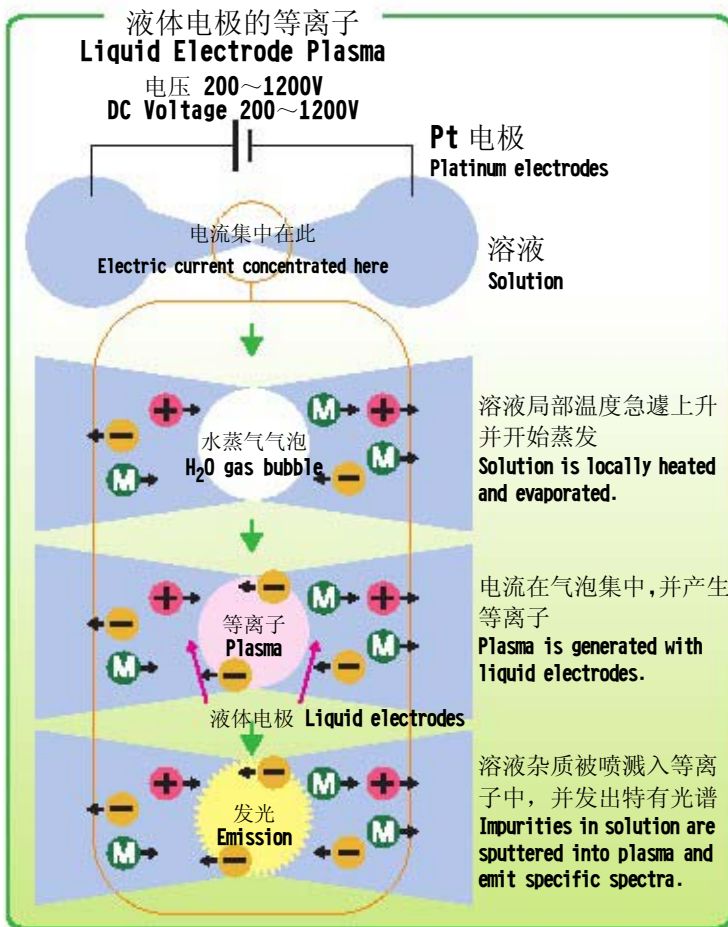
液体电极的等离子
Liquid Electrode Plasma

电压 200～1200V
DC Voltage 200～1200V

Pt 电极
Platinum electrodes

电流集中在此
Electric current concentrated here

溶液
Solution

+ M + − M −

水蒸气气泡
$H_2O$ gas bubble

溶液局部温度急遽上升并开始蒸发
Solution is locally heated and evaporated.

− + M + − M −

等离子
Plasma

电流在气泡集中,并产生等离子
Plasma is generated with liquid electrodes.

液体电极 Liquid electrodes

− + M + − M −

发光
Emission

溶液杂质被喷溅入等离子中，并发出特有光谱
Impurities in solution are sputtered into plasma and emit specific spectra.